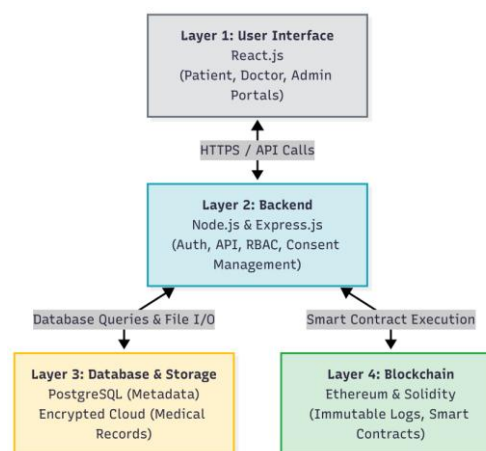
Layer 1: User Interface
React.js
(Patient, Doctor, Admin Portals)

HTTPS / API Calls

Layer 2: Backend
Node.js & Express.js
(Auth, API, RBAC, Consent Management)

Database Queries & File I/O

Smart Contract Execution

Layer 3: Database & Storage
PostgreSQL (Metadata)
Encrypted Cloud (Medical Records)

Layer 4: Blockchain
Ethereum & Solidity
(Immutable Logs, Smart Contracts)